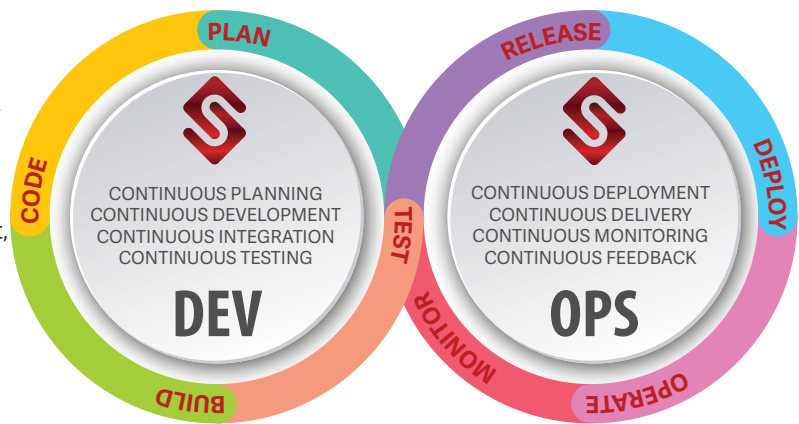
PLAN
CODE
BUILD
TEST
RELEASE
DEPLOY
OPERATE
MONITOR

CONTINUOUS PLANNING
CONTINUOUS DEVELOPMENT
CONTINUOUS INTEGRATION
CONTINUOUS TESTING
DEV

CONTINUOUS DEPLOYMENT
CONTINUOUS DELIVERY
CONTINUOUS MONITORING
CONTINUOUS FEEDBACK
OPS